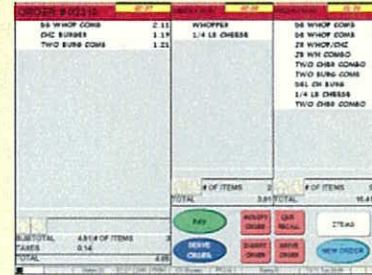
ORDER #02210

DS WHOP COMB 2.11
CHC BURGER 1.19
TWO BURG COMB 1.21

SUBTOTAL 4.51 # OF ITEMS 3
TAXES 0.14
TOTAL 4.65

WHOPPER
1/4 LB CHEESE

# OF ITEMS 2
TOTAL 3.81

DS WHOP COMB
DS WHOP COMB
Z8 WHOP/CHZ
Z8 WH COMBO
TWO CHBR COMBO
TWO BURG COMB
DEL CH BURG
1/4 LB CHEESE
TWO CHBR COMBO

# OF ITEMS 9
TOTAL 15.61

PAY
SERVE ORDER
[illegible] ORDER
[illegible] RECALL
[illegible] ORDER
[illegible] ORDER
ITEMS
NEW ORDER